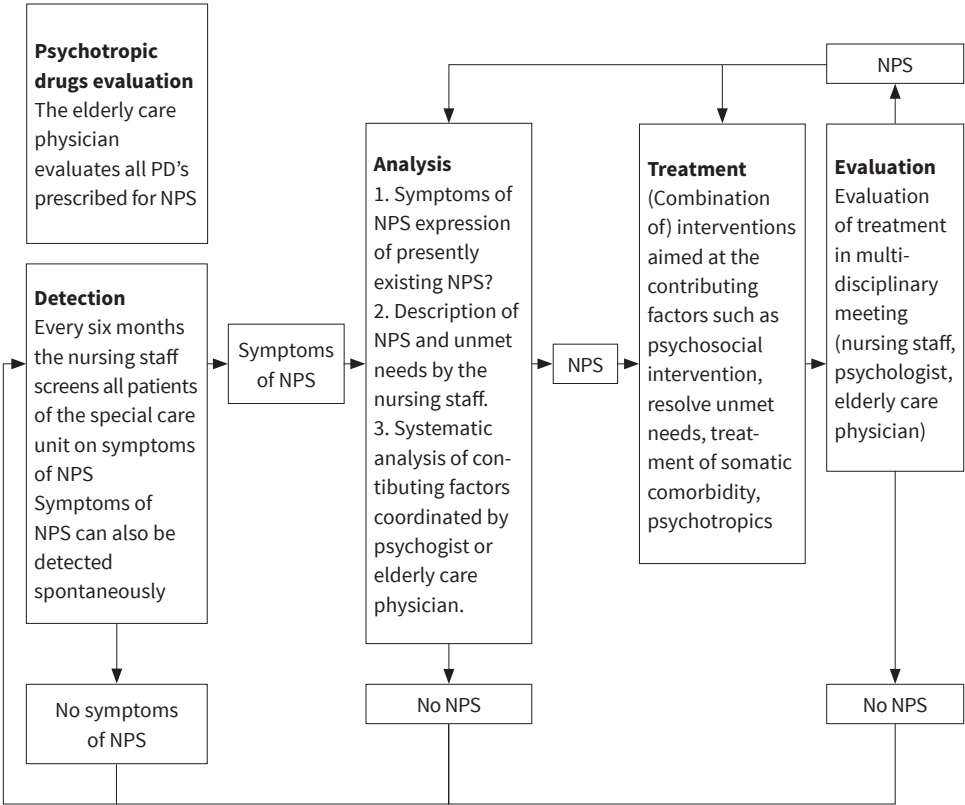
**Psychotropic drugs evaluation**
The elderly care physician evaluates all PD's prescribed for NPS

**Detection**
Every six months the nursing staff screens all patients of the special care unit on symptoms of NPS
Symptoms of NPS can also be detected spontaneously

No symptoms of NPS

Symptoms of NPS

**Analysis**
1. Symptoms of NPS expression of presently existing NPS?
2. Description of NPS and unmet needs by the nursing staff.
3. Systematic analysis of contibuting factors coordinated by psychogist or elderly care physician.

No NPS

NPS

**Treatment**
(Combination of) interventions aimed at the contributing factors such as psychosocial intervention, resolve unmet needs, treatment of somatic comorbidity, psychotropics

NPS

**Evaluation**
Evaluation of treatment in multidisciplinary meeting (nursing staff, psychologist, elderly care physician)

No NPS